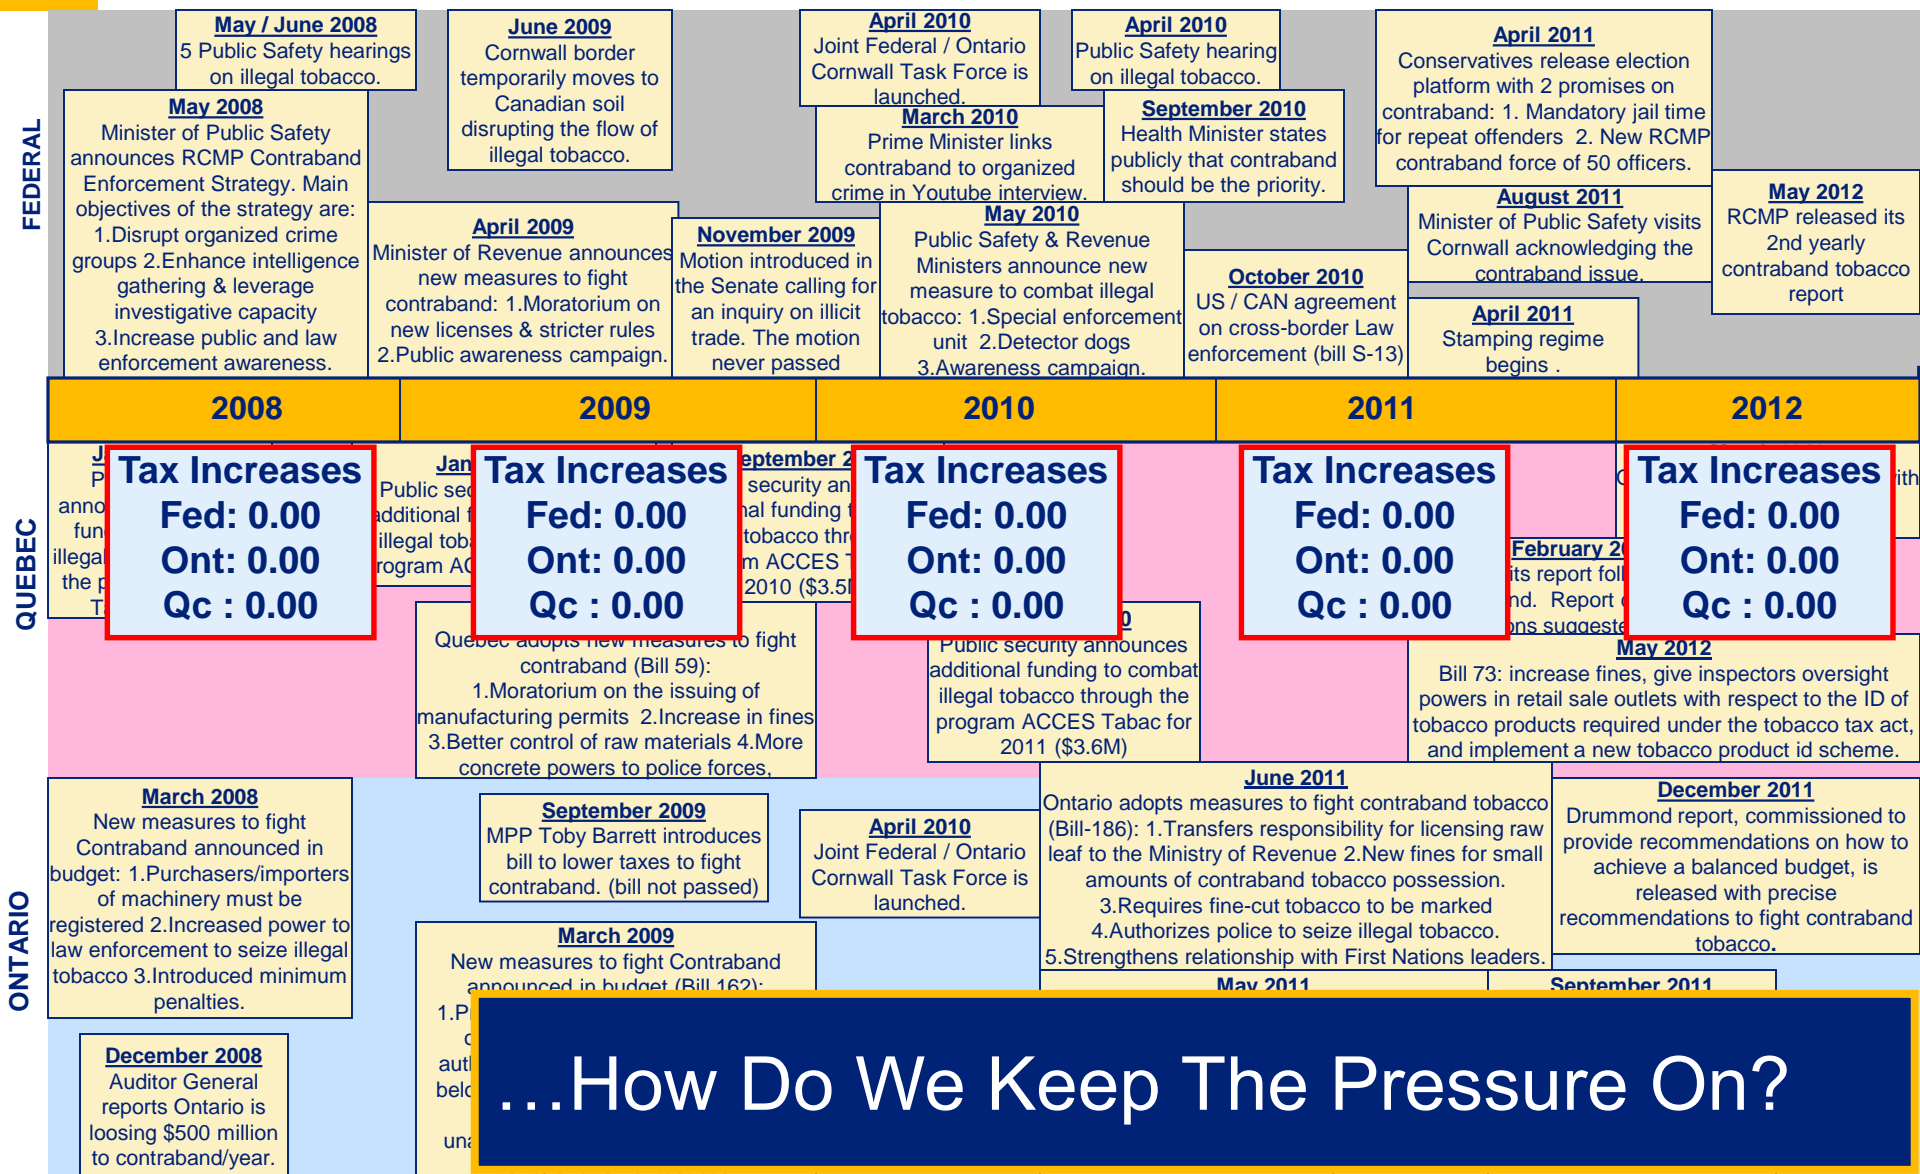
FEDERAL

May / June 2008
5 Public Safety hearings on illegal tobacco.

May 2008
Minister of Public Safety announces RCMP Contraband Enforcement Strategy. Main objectives of the strategy are: 1.Disrupt organized crime groups 2.Enhance intelligence gathering & leverage investigative capacity 3.Increase public and law enforcement awareness.

June 2009
Cornwall border temporarily moves to Canadian soil disrupting the flow of illegal tobacco.

April 2009
Minister of Revenue announces new measures to fight contraband: 1.Moratorium on new licenses & stricter rules 2.Public awareness campaign.

November 2009
Motion introduced in the Senate calling for an inquiry on illicit trade. The motion never passed

April 2010
Joint Federal / Ontario Cornwall Task Force is launched.

March 2010
Prime Minister links contraband to organized crime in Youtube interview.

May 2010
Public Safety & Revenue Ministers announce new measure to combat illegal tobacco: 1.Special enforcement unit 2.Detector dogs 3.Awareness campaign.

April 2010
Public Safety hearing on illegal tobacco.

September 2010
Health Minister states publicly that contraband should be the priority.

October 2010
US / CAN agreement on cross-border Law enforcement (bill S-13)

April 2011
Conservatives release election platform with 2 promises on contraband: 1. Mandatory jail time for repeat offenders 2. New RCMP contraband force of 50 officers.

August 2011
Minister of Public Safety visits Cornwall acknowledging the contraband issue.

April 2011
Stamping regime begins .

May 2012
RCMP released its 2nd yearly contraband tobacco report

2008 | 2009 | 2010 | 2011 | 2012

QUEBEC

Tax Increases
Fed: 0.00
Ont: 0.00
Qc : 0.00

Tax Increases
Fed: 0.00
Ont: 0.00
Qc : 0.00

Tax Increases
Fed: 0.00
Ont: 0.00
Qc : 0.00

Tax Increases
Fed: 0.00
Ont: 0.00
Qc : 0.00

Tax Increases
Fed: 0.00
Ont: 0.00
Qc : 0.00

J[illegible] P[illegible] anno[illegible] fun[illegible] illega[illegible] the p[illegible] T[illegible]

Jan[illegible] Public se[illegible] additional f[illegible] illegal toba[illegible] rogram AC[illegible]

eptember 2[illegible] security an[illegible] al funding t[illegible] tobacco thr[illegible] m ACCES T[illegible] 2010 ($3.5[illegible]

Quebec adopts new measures to fight contraband (Bill 59): 1.Moratorium on the issuing of manufacturing permits 2.Increase in fines 3.Better control of raw materials 4.More concrete powers to police forces.

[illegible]0
Public security announces additional funding to combat illegal tobacco through the program ACCES Tabac for 2011 ($3.6M)

February 2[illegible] its report fol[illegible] nd. Report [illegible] ons suggeste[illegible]

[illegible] ith

May 2012
Bill 73: increase fines, give inspectors oversight powers in retail sale outlets with respect to the ID of tobacco products required under the tobacco tax act, and implement a new tobacco product id scheme.

ONTARIO

March 2008
New measures to fight Contraband announced in budget: 1.Purchasers/importers of machinery must be registered 2.Increased power to law enforcement to seize illegal tobacco 3.Introduced minimum penalties.

December 2008
Auditor General reports Ontario is loosing $500 million to contraband/year.

September 2009
MPP Toby Barrett introduces bill to lower taxes to fight contraband. (bill not passed)

March 2009
New measures to fight Contraband announced in budget (Bill 162):
1.P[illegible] c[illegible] aut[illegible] belo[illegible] una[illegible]

April 2010
Joint Federal / Ontario Cornwall Task Force is launched.

June 2011
Ontario adopts measures to fight contraband tobacco (Bill-186): 1.Transfers responsibility for licensing raw leaf to the Ministry of Revenue 2.New fines for small amounts of contraband tobacco possession. 3.Requires fine-cut tobacco to be marked 4.Authorizes police to seize illegal tobacco. 5.Strengthens relationship with First Nations leaders.

December 2011
Drummond report, commissioned to provide recommendations on how to achieve a balanced budget, is released with precise recommendations to fight contraband tobacco.

May 2011

September 2011

…How Do We Keep The Pressure On?